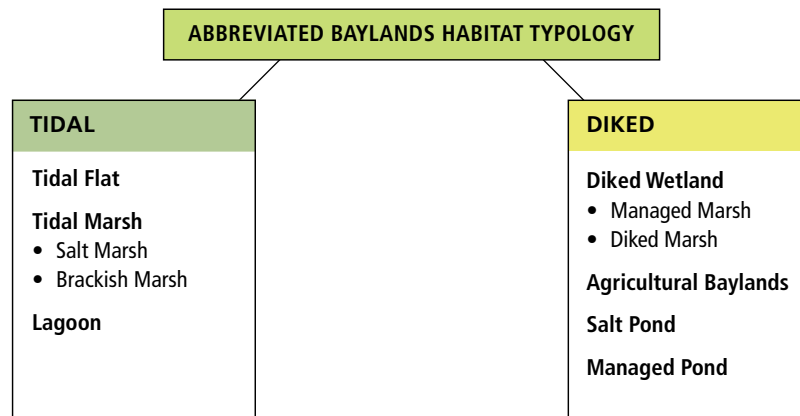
ABBREVIATED BAYLANDS HABITAT TYPOLOGY

TIDAL

Tidal Flat

Tidal Marsh
- Salt Marsh
- Brackish Marsh

Lagoon

DIKED

Diked Wetland
- Managed Marsh
- Diked Marsh

Agricultural Baylands

Salt Pond

Managed Pond